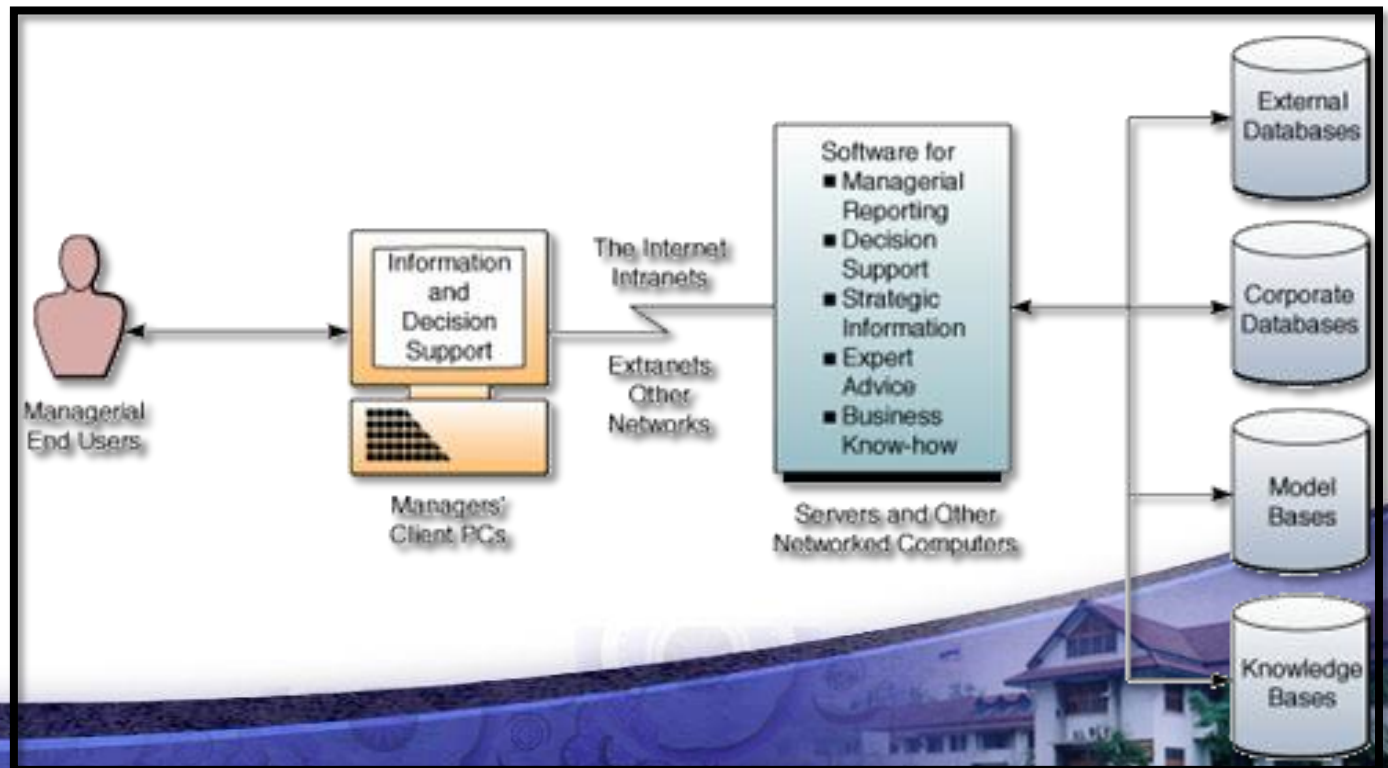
Managerial End Users

Information and Decision Support

Managers' Client PCs

The Internet Intranets

Extranets Other Networks

Software for
■ Managerial Reporting
■ Decision Support
■ Strategic Information
■ Expert Advice
■ Business Know-how

Servers and Other Networked Computers

External Databases

Corporate Databases

Model Bases

Knowledge Bases